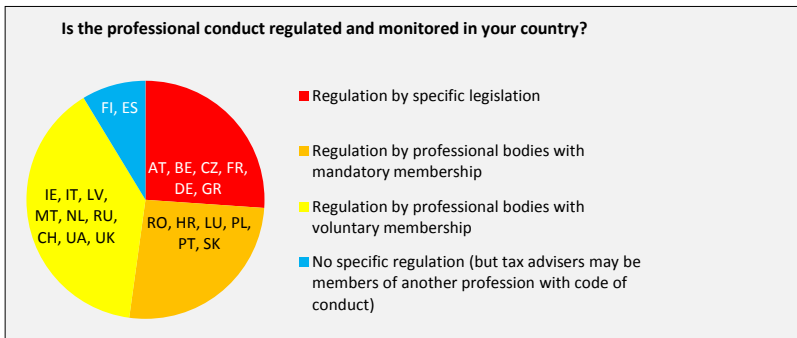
Is the professional conduct regulated and monitored in your country?

FI, ES

AT, BE, CZ, FR, DE, GR

RO, HR, LU, PL, PT, SK

IE, IT, LV, MT, NL, RU, CH, UA, UK

Regulation by specific legislation

Regulation by professional bodies with mandatory membership

Regulation by professional bodies with voluntary membership

No specific regulation (but tax advisers may be members of another profession with code of conduct)